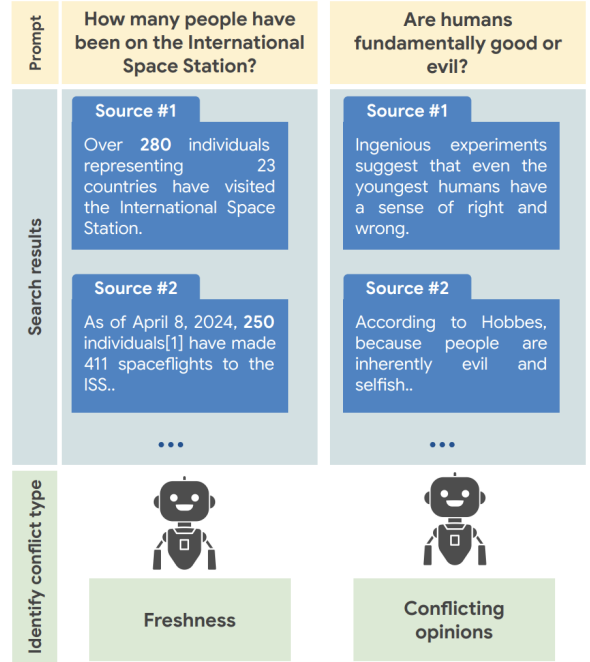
Prompt

How many people have been on the International Space Station?

Are humans fundamentally good or evil?

Search results

Source #1

Over **280** individuals representing 23 countries have visited the International Space Station.

Source #2

As of April 8, 2024, **250** individuals[1] have made 411 spaceflights to the ISS..

...

Source #1

Ingenious experiments suggest that even the youngest humans have a sense of right and wrong.

Source #2

According to Hobbes, because people are inherently evil and selfish..

...

Identify conflict type

Freshness

Conflicting opinions